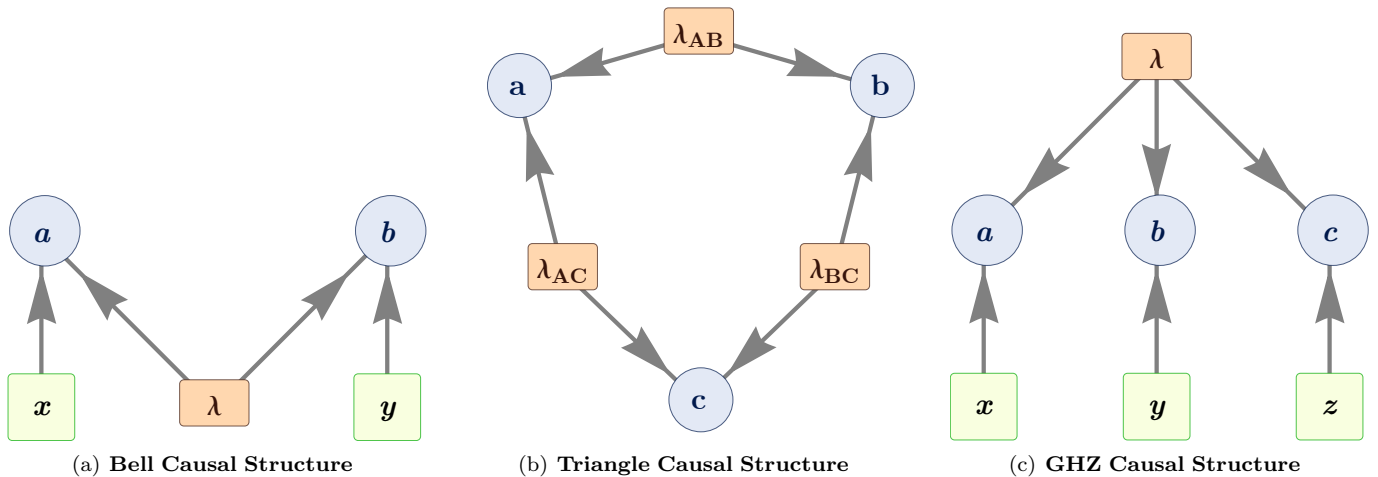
$a$

$b$

$x$

$\lambda$

$y$

(a) **Bell Causal Structure**

$\lambda_{AB}$

a

b

$\lambda_{AC}$

$\lambda_{BC}$

c

(b) **Triangle Causal Structure**

$\lambda$

$a$

$b$

$c$

$x$

$y$

$z$

(c) **GHZ Causal Structure**